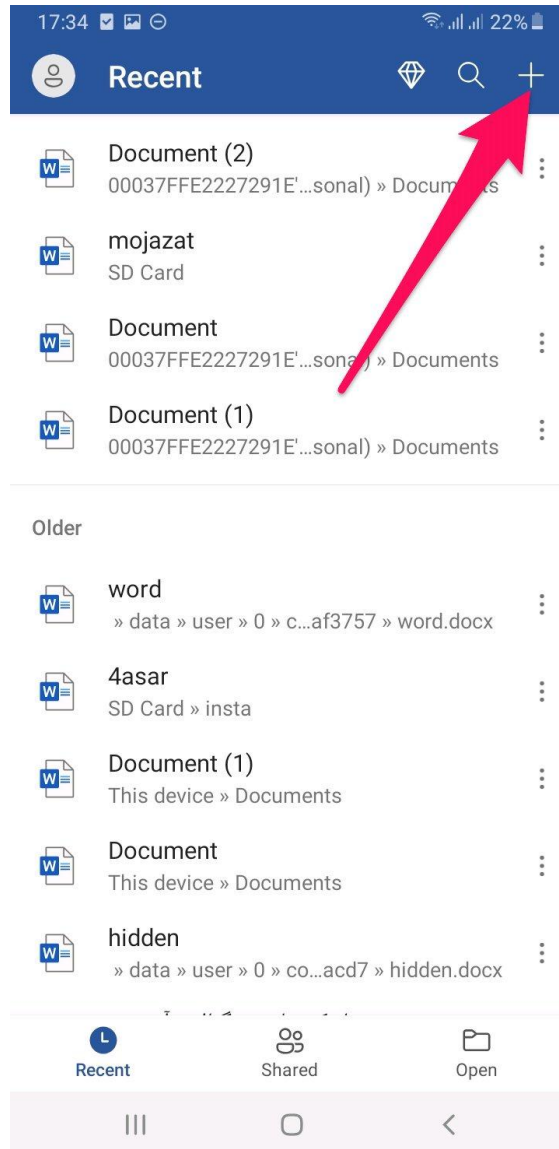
17:34 22%

Recent

Document (2)
00037FFE2227291E'...sonal) » Docum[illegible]ts

mojazat
SD Card

Document
00037FFE2227291E'...sona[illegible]) » Documents

Document (1)
00037FFE2227291E'...sonal) » Documents

Older

word
» data » user » 0 » c...af3757 » word.docx

4asar
SD Card » insta

Document (1)
This device » Documents

Document
This device » Documents

hidden
» data » user » 0 » co...acd7 » hidden.docx

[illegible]

Recent
Shared
Open